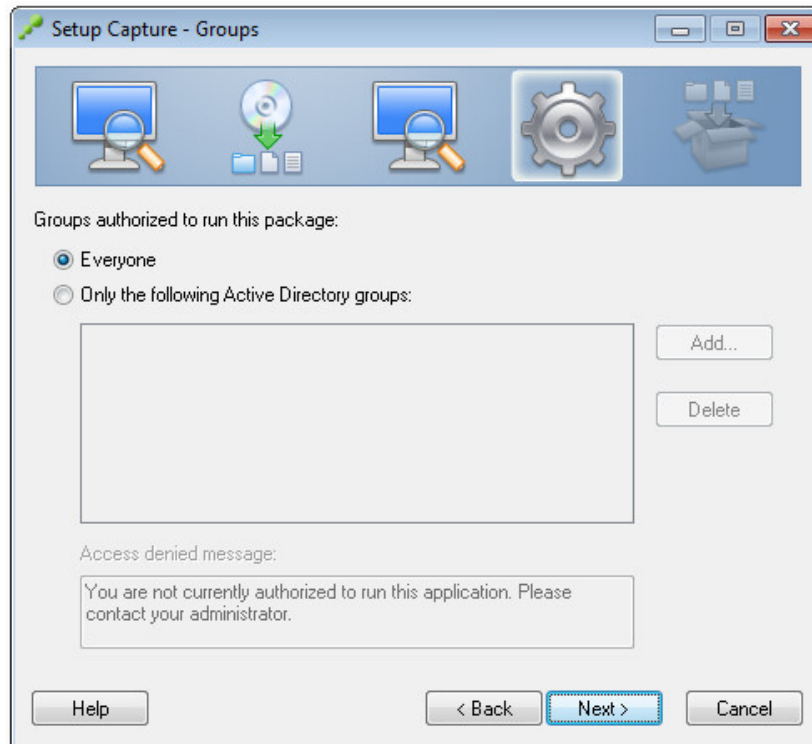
Setup Capture - Groups

Groups authorized to run this package:

Everyone

Only the following Active Directory groups:

Add...

Delete

Access denied message:

You are not currently authorized to run this application. Please contact your administrator.

Help

< Back

Next >

Cancel